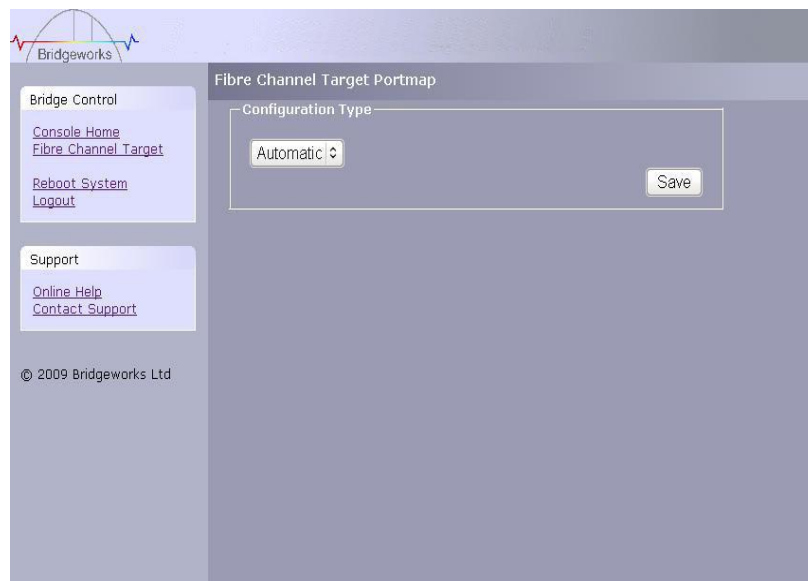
Bridgeworks

Bridge Control

Console Home
Fibre Channel Target

Reboot System
Logout

Support

Online Help
Contact Support

© 2009 Bridgeworks Ltd

Fibre Channel Target Portmap

Configuration Type

Automatic

Save